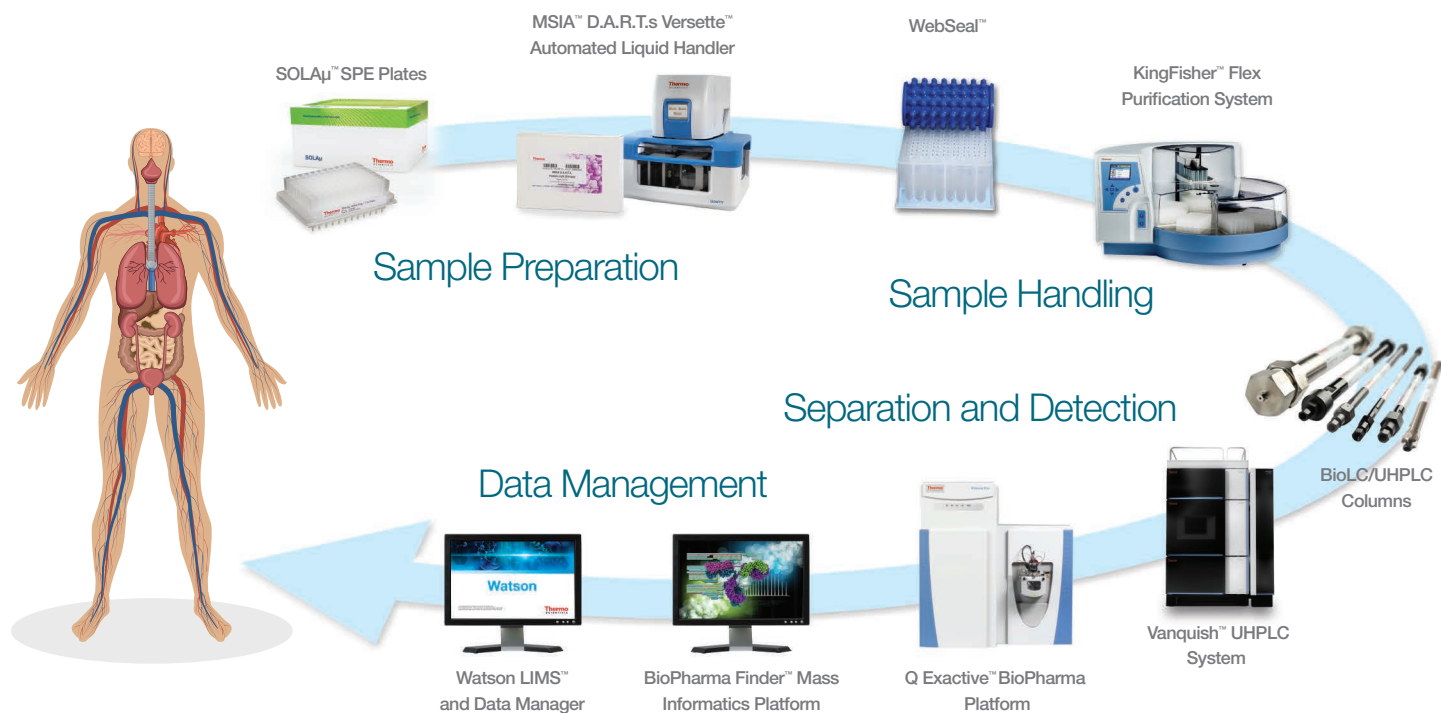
MSIA™ D.A.R.T.s Versette™ Automated Liquid Handler

WebSeal™

SOLAµ™ SPE Plates

KingFisher™ Flex Purification System

Sample Preparation

Sample Handling

Separation and Detection

BioLC/UHPLC Columns

Data Management

Watson

Vanquish™ UHPLC System

Watson LIMS™ and Data Manager

BioPharma Finder™ Mass Informatics Platform

Q Exactive™ BioPharma Platform